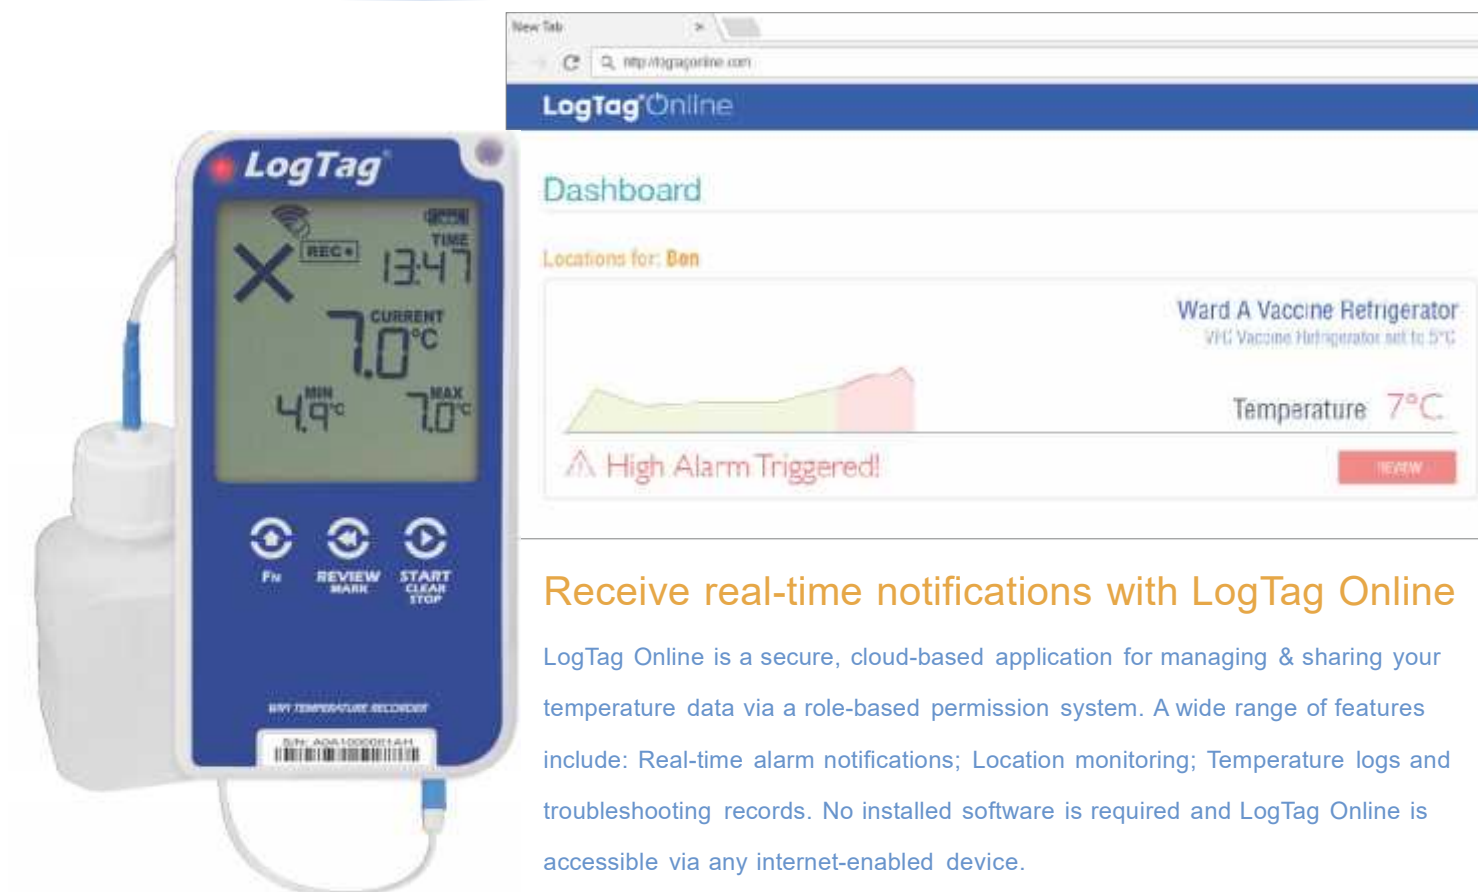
LogTag®

REC●

TIME

13:47

CURRENT

7.0°C

MIN

4.9°C

MAX

7.0°C

FN

REVIEW
MARK

START
CLEAR
STOP

WIFI TEMPERATURE RECORDER

S/N: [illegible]

New Tab

http://logtagonline.com

LogTag®Online

Dashboard

Locations for: Ben

Ward A Vaccine Refrigerator

VFC Vaccine Refrigerator set to 5°C

Temperature 7°C

⚠ High Alarm Triggered!

REVIEW

Receive real-time notifications with LogTag Online

LogTag Online is a secure, cloud-based application for managing & sharing your temperature data via a role-based permission system. A wide range of features include: Real-time alarm notifications; Location monitoring; Temperature logs and troubleshooting records. No installed software is required and LogTag Online is accessible via any internet-enabled device.